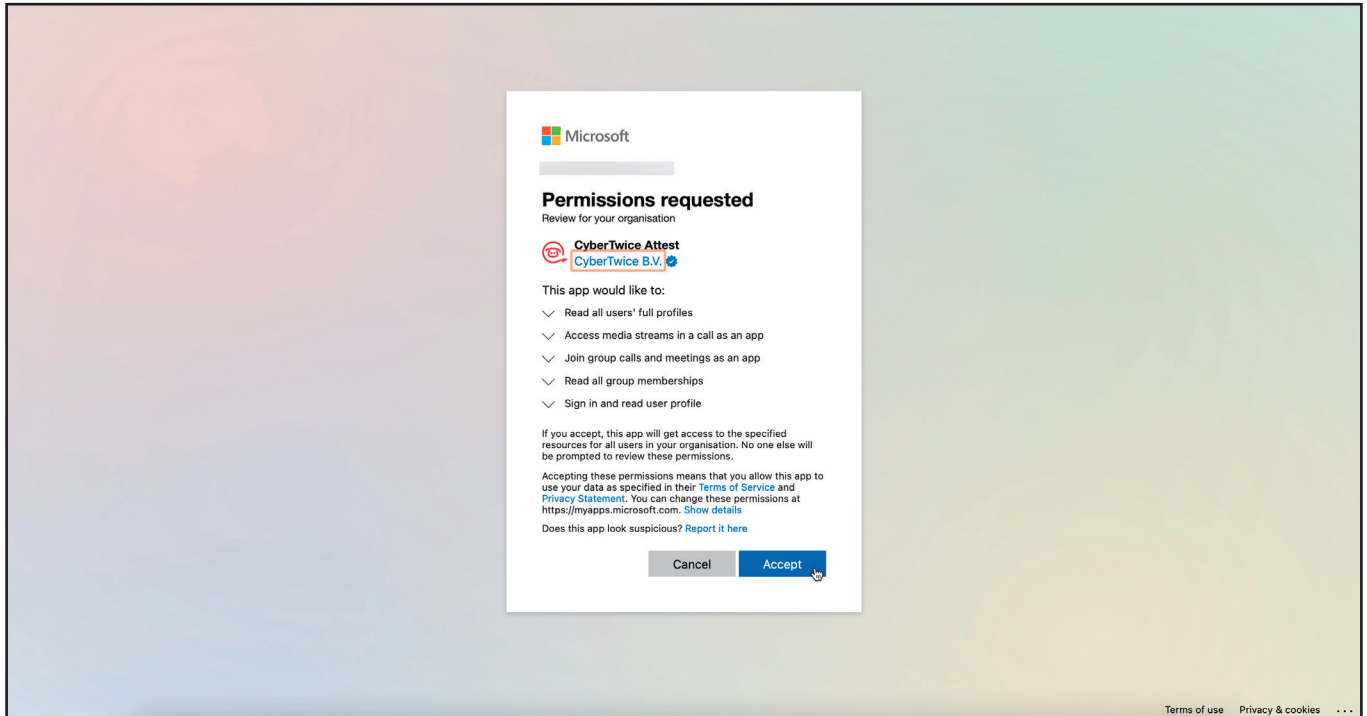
Microsoft

Permissions requested
Review for your organisation

CyberTwice Attest
CyberTwice B.V.

This app would like to:

Read all users' full profiles

Access media streams in a call as an app

Join group calls and meetings as an app

Read all group memberships

Sign in and read user profile

If you accept, this app will get access to the specified resources for all users in your organisation. No one else will be prompted to review these permissions.

Accepting these permissions means that you allow this app to use your data as specified in their Terms of Service and Privacy Statement. You can change these permissions at https://myapps.microsoft.com. Show details

Does this app look suspicious? Report it here

Cancel Accept

Terms of use Privacy & cookies ...